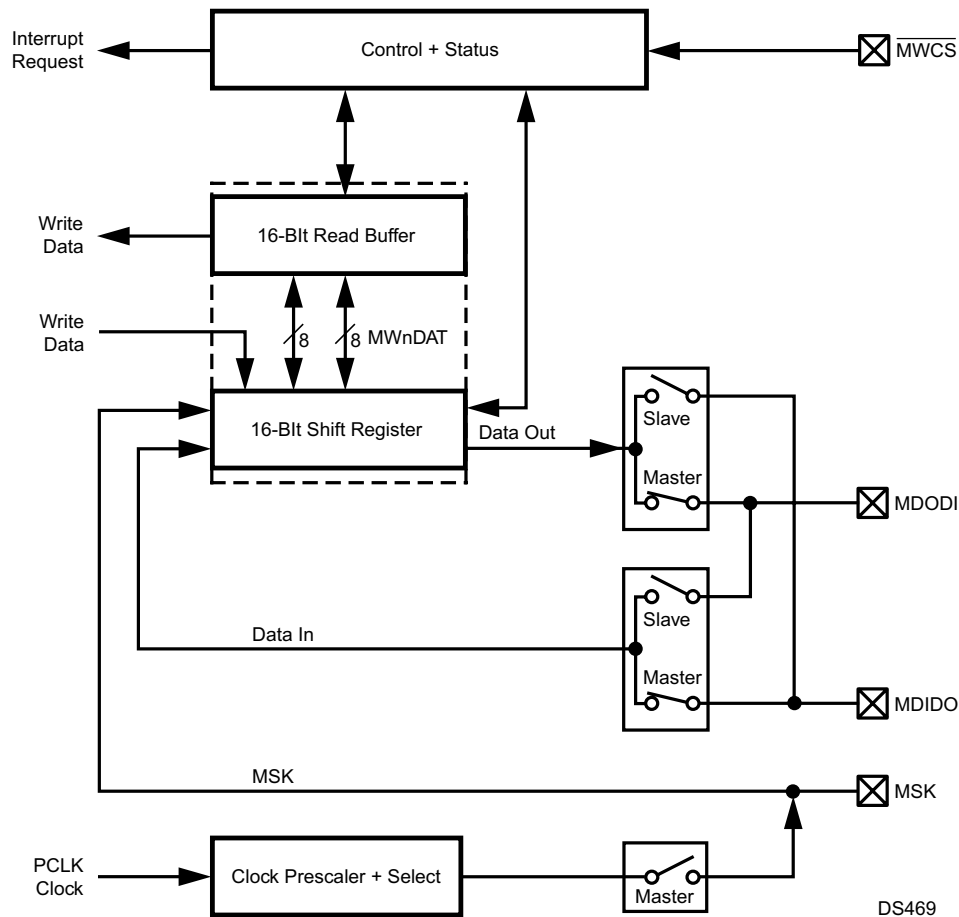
Interrupt Request

Control + Status

$\overline{MWCS}$

Write Data

16-BIt Read Buffer

Write Data

8

8 MWnDAT

16-BIt Shift Register

Data Out

Slave

Master

MDODI

Slave

Data In

Master

MDIDO

MSK

MSK

PCLK Clock

Clock Prescaler + Select

Master

DS469